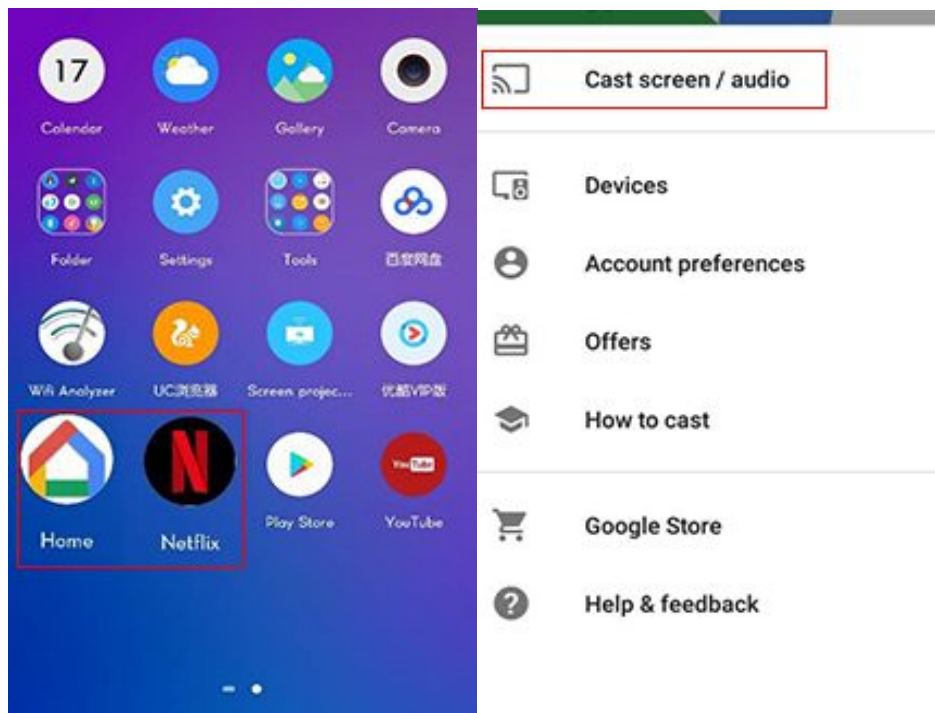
17
Calendar
Weather
Gallery
Camera
Folder
Settings
Tools
百度网盘
Wifi Analyzer
UC浏览器
Screen projec...
优酷VIP版
Home
Netflix
Play Store
YouTube

Cast screen / audio
Devices
Account preferences
Offers
How to cast
Google Store
Help & feedback